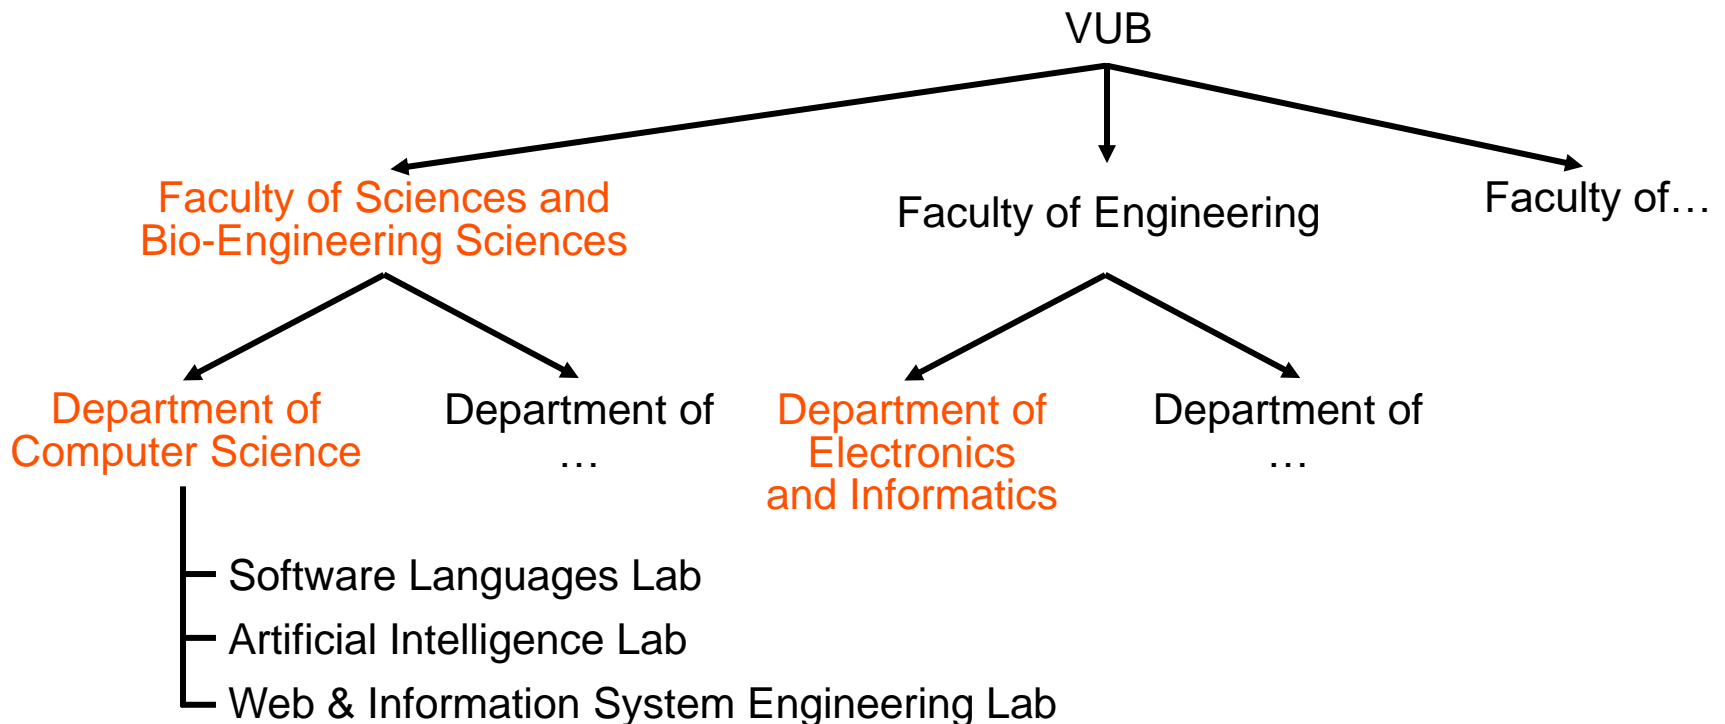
VUB

Faculty of Sciences and Bio-Engineering Sciences

Faculty of Engineering

Faculty of…

Department of Computer Science

Department of …

Department of Electronics and Informatics

Department of …

Software Languages Lab

Artificial Intelligence Lab

Web & Information System Engineering Lab